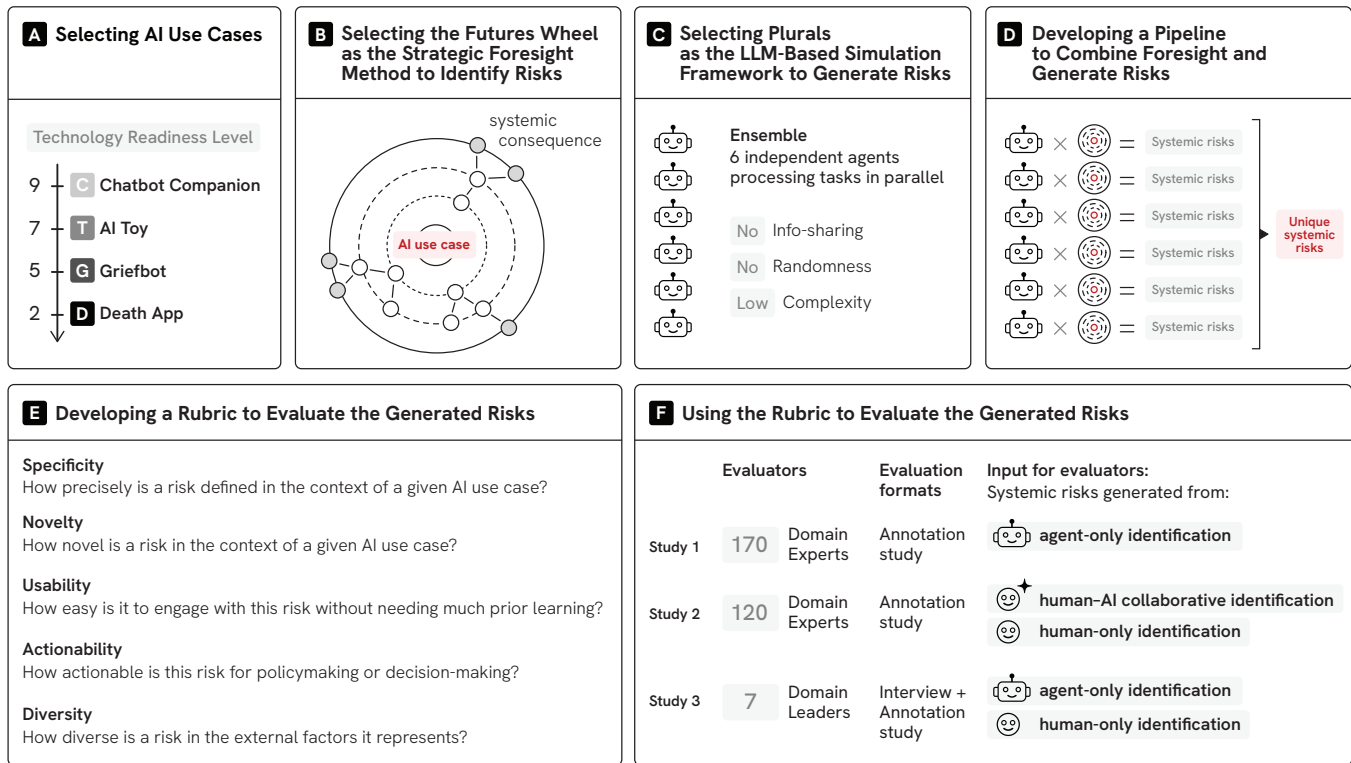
A Selecting AI Use Cases

Technology Readiness Level

9 C Chatbot Companion
7 T AI Toy
5 G Griefbot
2 D Death App

B Selecting the Futures Wheel as the Strategic Foresight Method to Identify Risks

systemic consequence

AI use case

C Selecting Plurals as the LLM-Based Simulation Framework to Generate Risks

Ensemble
6 independent agents processing tasks in parallel

No Info-sharing
No Randomness
Low Complexity

D Developing a Pipeline to Combine Foresight and Generate Risks

× = Systemic risks
× = Systemic risks
× = Systemic risks
× = Systemic risks
× = Systemic risks
× = Systemic risks

Unique systemic risks

E Developing a Rubric to Evaluate the Generated Risks

Specificity
How precisely is a risk defined in the context of a given AI use case?

Novelty
How novel is a risk in the context of a given AI use case?

Usability
How easy is it to engage with this risk without needing much prior learning?

Actionability
How actionable is this risk for policymaking or decision-making?

Diversity
How diverse is a risk in the external factors it represents?

F Using the Rubric to Evaluate the Generated Risks

| | Evaluators | | Evaluation formats | Input for evaluators: Systemic risks generated from: |
|---|---|---|---|---|
| Study 1 | 170 | Domain Experts | Annotation study | agent-only identification |
| Study 2 | 120 | Domain Experts | Annotation study | human-AI collaborative identification<br>human-only identification |
| Study 3 | 7 | Domain Leaders | Interview + Annotation study | agent-only identification<br>human-only identification |